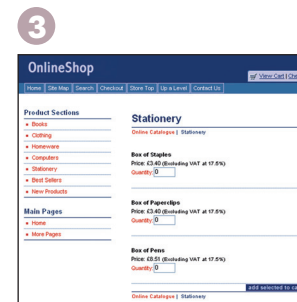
3

OnlineShop

View Cart | Che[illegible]

Home | Site Map | Search | Checkout | Store Top | Up a Level | Contact Us

Product Sections
Books
Clothing
Homeware
Computers
Stationery
Best Sellers
New Products

Main Pages
Home
More Pages

Stationery

Online Catalogue | Stationery

Box of Staples
Price: £3.40 (Excluding VAT at 17.5%)
Quantity: 0

Box of Paperclips
Price: £3.40 (Excluding VAT at 17.5%)
Quantity: 0

Box of Pens
Price: £8.51 (Excluding VAT at 17.5%)
Quantity: 0

add selected to c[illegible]

Online Catalogue | Stationery